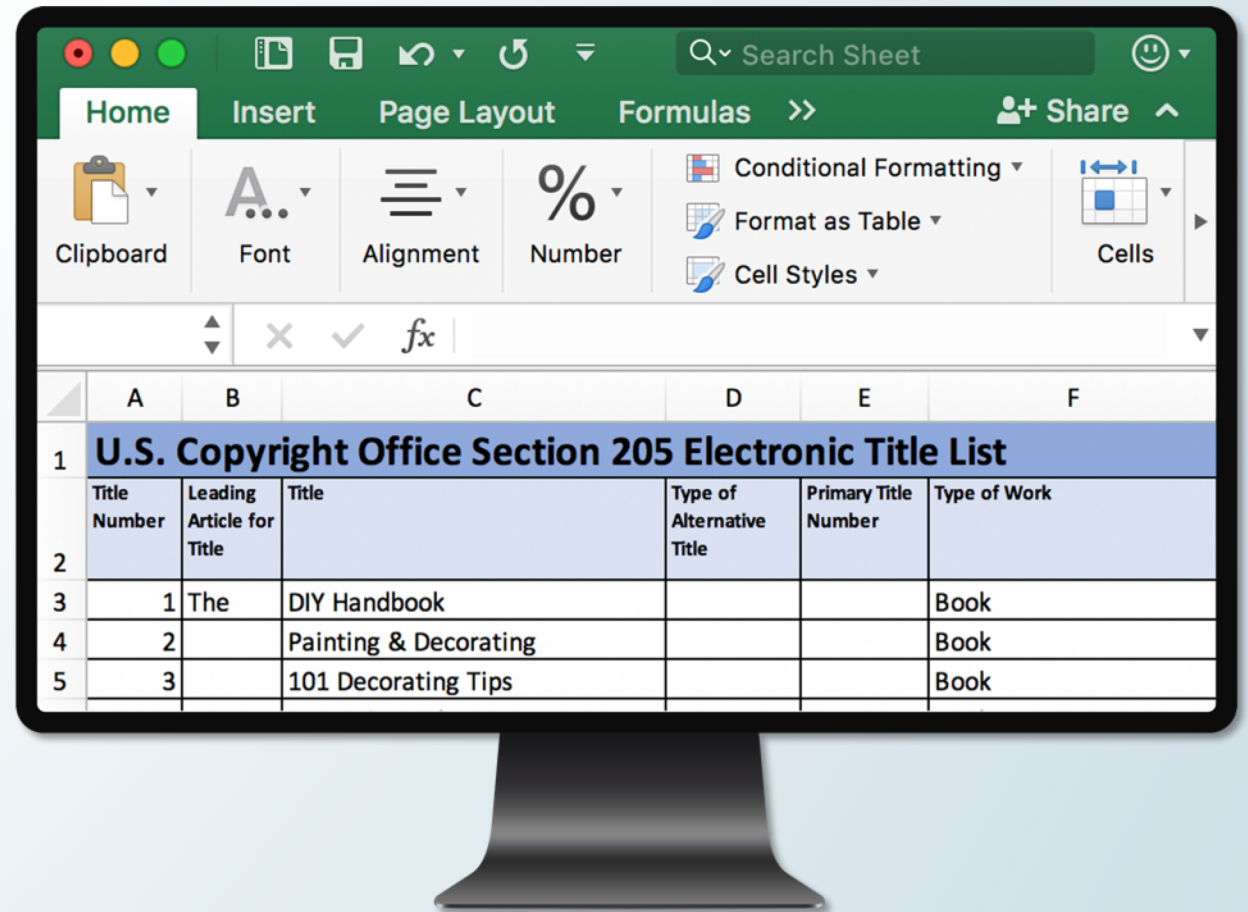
Search Sheet

Home Insert Page Layout Formulas »  Share

Clipboard Font Alignment Number Conditional Formatting Format as Table Cell Styles Cells

$fx$

| | A | B | C | D | E | F |
|---|---|---|---|---|---|---|
| 1 | U.S. Copyright Office Section 205 Electronic Title List | | | | | |
| 2 | Title Number | Leading Article for Title | Title | Type of Alternative Title | Primary Title Number | Type of Work |
| 3 | 1 | The | DIY Handbook | | | Book |
| 4 | 2 | | Painting & Decorating | | | Book |
| 5 | 3 | | 101 Decorating Tips | | | Book |